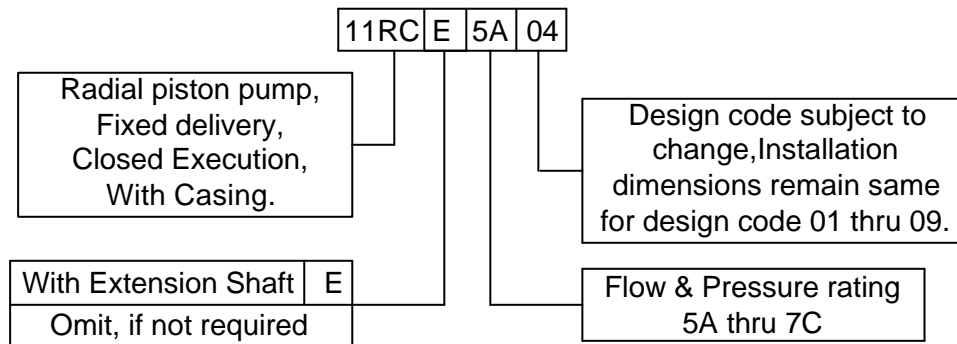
| 11RC | E | 5A | 04 |
|---|---|---|---|

Radial piston pump, Fixed delivery, Closed Execution, With Casing.

Design code subject to change,Installation dimensions remain same for design code 01 thru 09.

| With Extension Shaft | E |
|---|---|
| Omit, if not required | |

Flow & Pressure rating 5A thru 7C